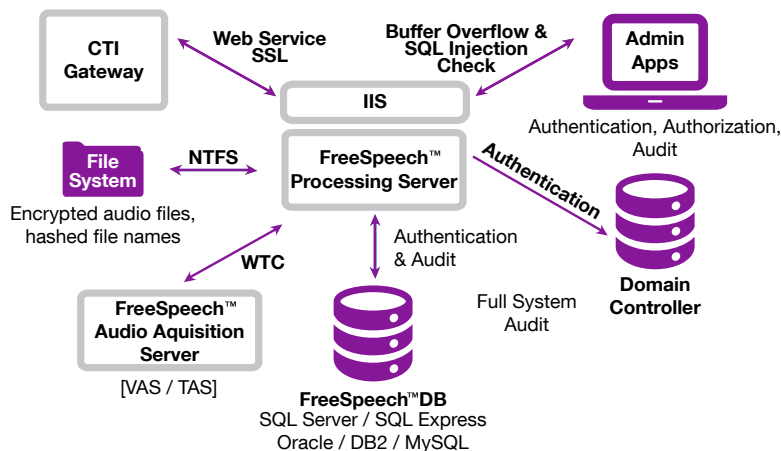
CTI Gateway

Web Service SSL

Buffer Overflow & SQL Injection Check

Admin Apps

IIS

Authentication, Authorization, Audit

File System

NTFS

FreeSpeech™ Processing Server

Authentication

Encrypted audio files, hashed file names

Authentication & Audit

Domain Controller

WTC

FreeSpeech™ Audio Aquisition Server

Full System Audit

[VAS / TAS]

FreeSpeech™DB
SQL Server / SQL Express
Oracle / DB2 / MySQL